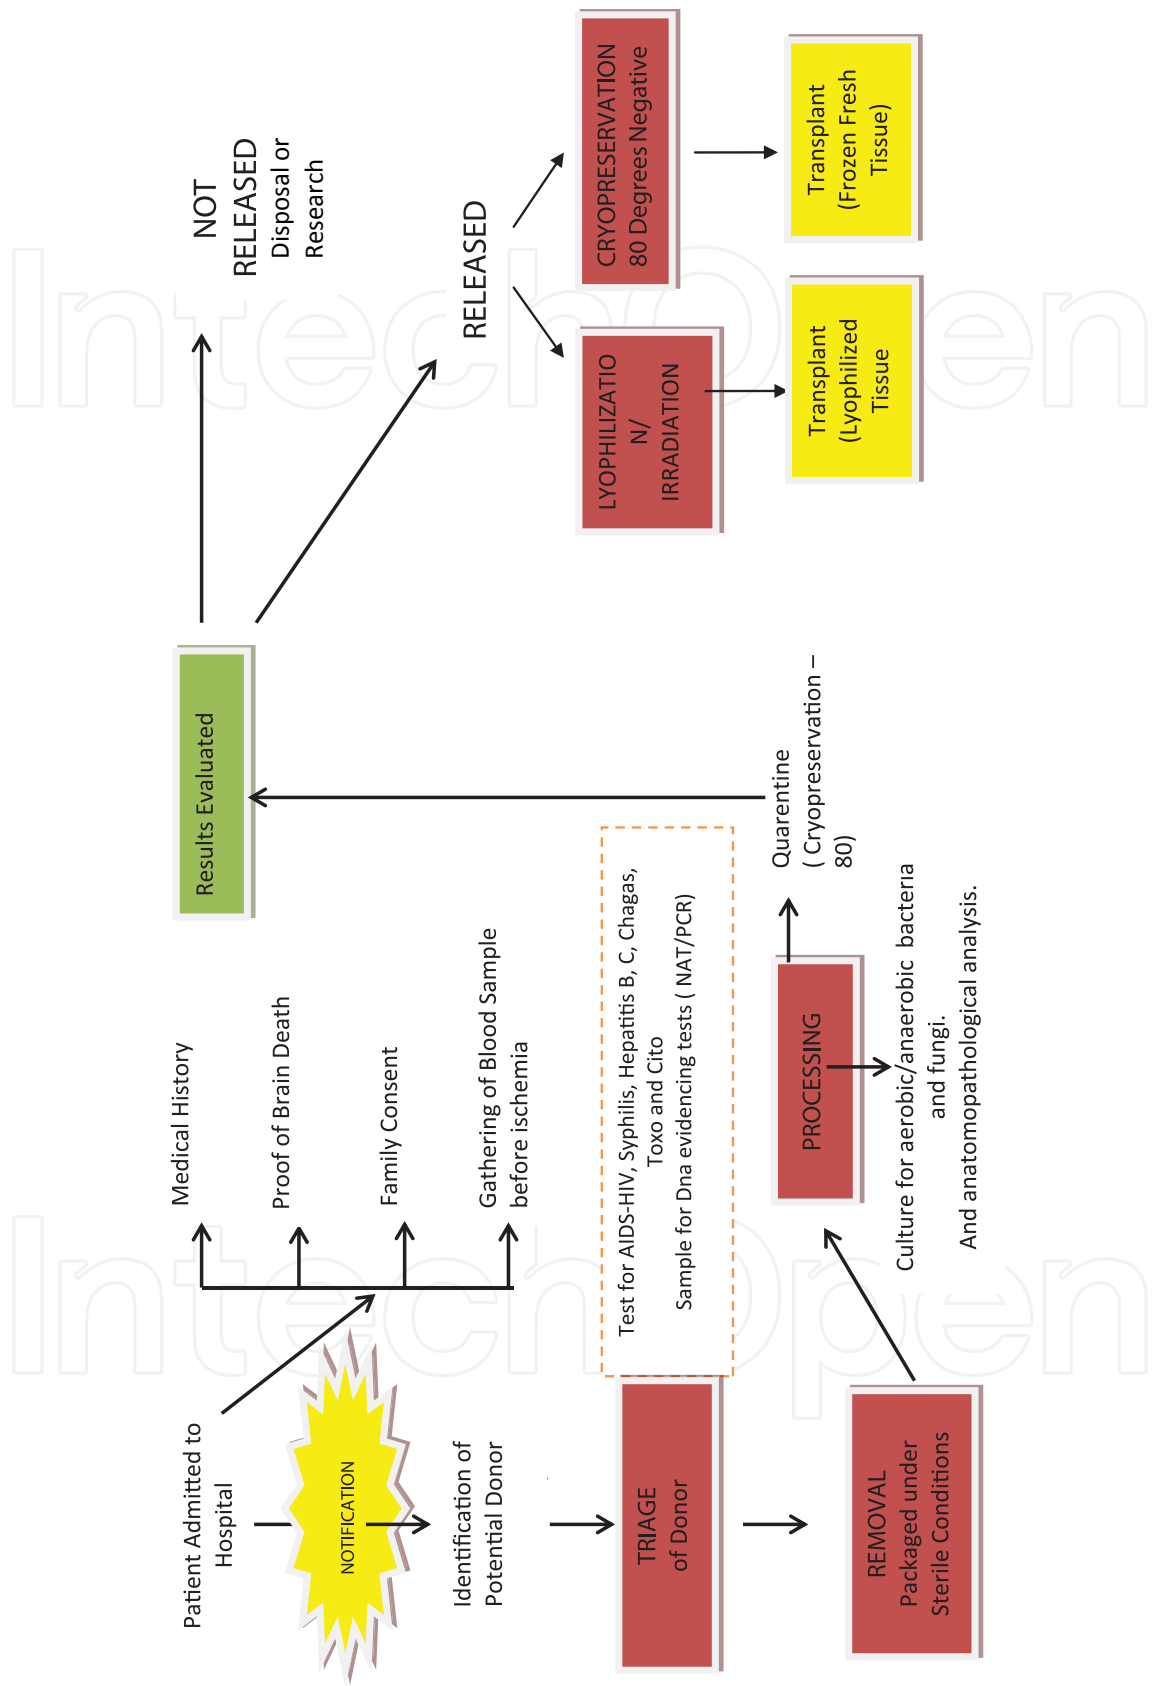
Patient Admitted to Hospital

NOTIFICATION

Identification of Potential Donor

Medical History

Proof of Brain Death

Family Consent

Gathering of Blood Sample before ischemia

TRIAGE of Donor

Test for AIDS-HIV, Syphilis, Hepatitis B, C, Chagas, Toxo and Cito

Sample for Dna evidencing tests ( NAT/PCR)

REMOVAL Packaged under Sterile Conditions

PROCESSING

Culture for aerobic/anaerobic bacteria and fungi.

And anatomopathological analysis.

Quarentine ( Cryopreservation – 80)

Results Evaluated

NOT RELEASED Disposal or Research

RELEASED

LYOPHILIZATIO N/ IRRADIATION

CRYOPRESERVATION 80 Degrees Negative

Transplant (Lyophilized Tissue

Transplant (Frozen Fresh Tissue)

IntechOpen

IntechOpen